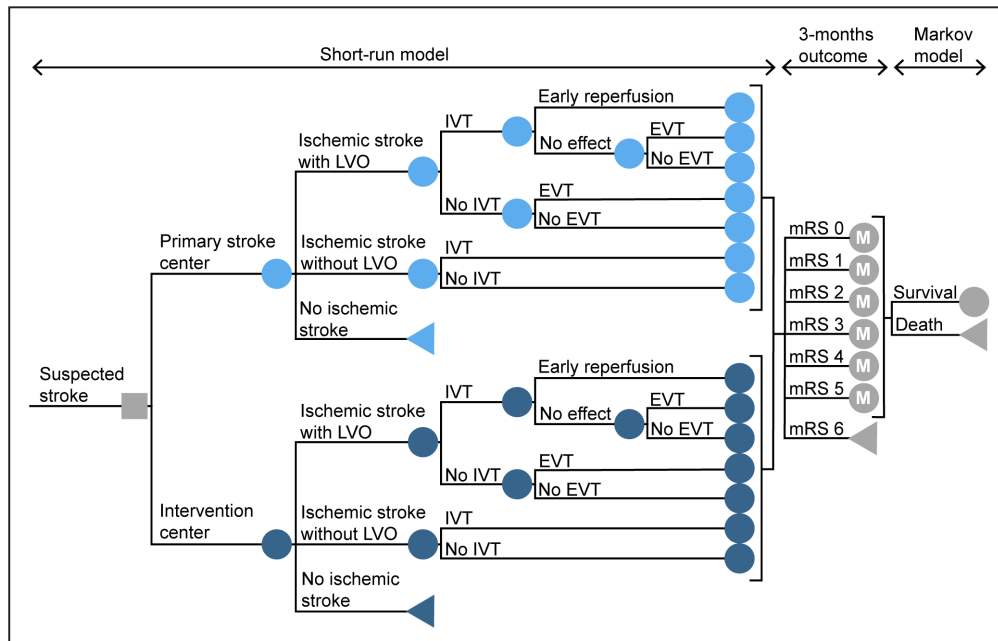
Short-run model

3-months outcome

Markov model

Suspected stroke

Primary stroke center

Ischemic stroke with LVO

IVT

Early reperfusion

No effect

EVT

No EVT

No IVT

EVT

No EVT

Ischemic stroke without LVO

IVT

No IVT

No ischemic stroke

Intervention center

Ischemic stroke with LVO

IVT

Early reperfusion

No effect

EVT

No EVT

No IVT

EVT

No EVT

Ischemic stroke without LVO

IVT

No IVT

No ischemic stroke

mRS 0 M

mRS 1 M

mRS 2 M

mRS 3 M

mRS 4 M

mRS 5 M

mRS 6

Survival

Death